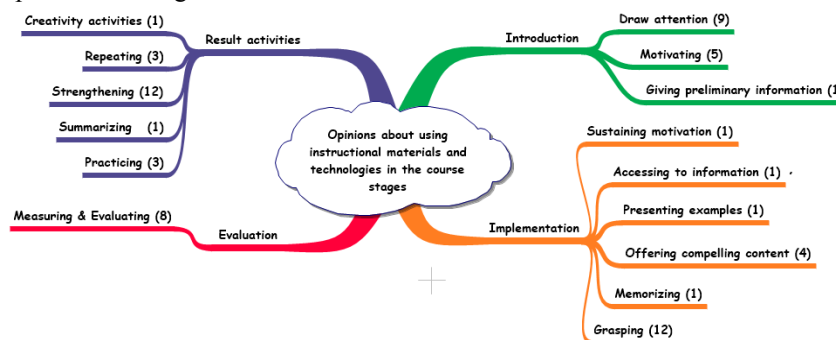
Opinions about using instructional materials and technologies in the course stages

Result activities

Creativity activities (1)

Repeating (3)

Strengthening (12)

Summarizing (1)

Practicing (3)

Introduction

Draw attention (9)

Motivating (5)

Giving preliminary information (1

Evaluation

Measuring & Evaluating (8)

Implementation

Sustaining motivation (1)

Accessing to information (1)

Presenting examples (1)

Offering compelling content (4)

Memorizing (1)

Grasping (12)